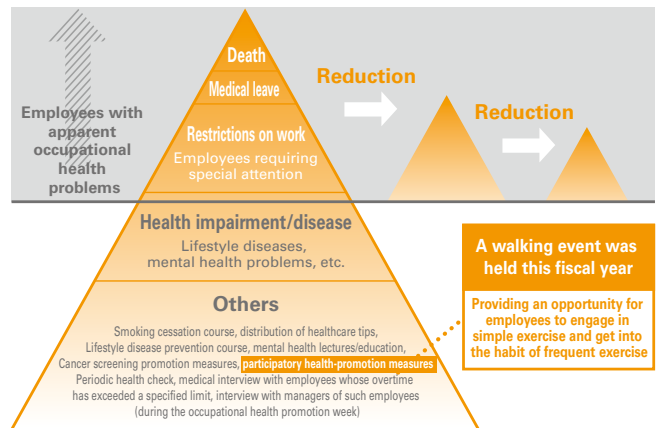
Employees with apparent occupational health problems

Death

Medical leave

Restrictions on work
Employees requiring special attention

Reduction

Reduction

Health impairment/disease
Lifestyle diseases, mental health problems, etc.

Others
Smoking cessation course, distribution of healthcare tips, Lifestyle disease prevention course, mental health lectures/education, Cancer screening promotion measures, participatory health-promotion measures
Periodic health check, medical interview with employees whose overtime has exceeded a specified limit, interview with managers of such employees (during the occupational health promotion week)

A walking event was held this fiscal year

Providing an opportunity for employees to engage in simple exercise and get into the habit of frequent exercise